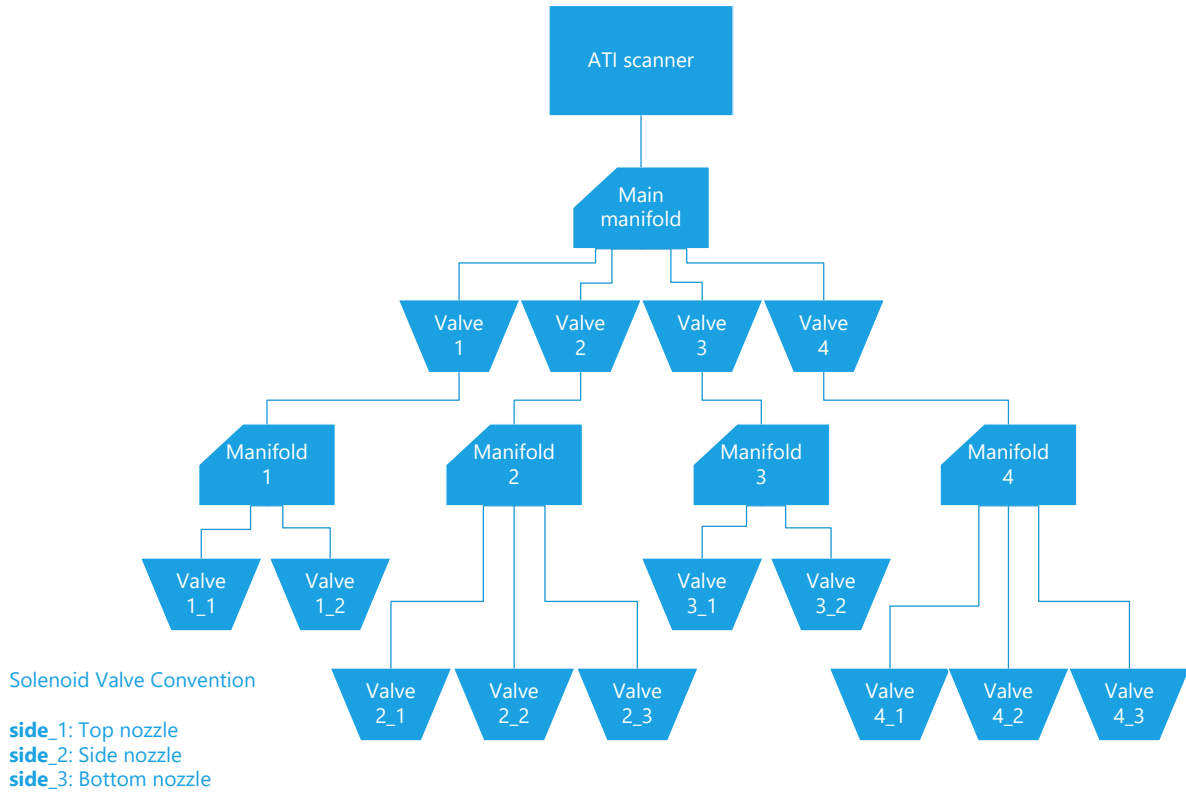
ATI scanner

Main manifold

Valve 1

Valve 2

Valve 3

Valve 4

Manifold 1

Manifold 2

Manifold 3

Manifold 4

Valve 1_1

Valve 1_2

Valve 3_1

Valve 3_2

Valve 2_1

Valve 2_2

Valve 2_3

Valve 4_1

Valve 4_2

Valve 4_3

Solenoid Valve Convention

**side**_1: Top nozzle
**side**_2: Side nozzle
**side**_3: Bottom nozzle